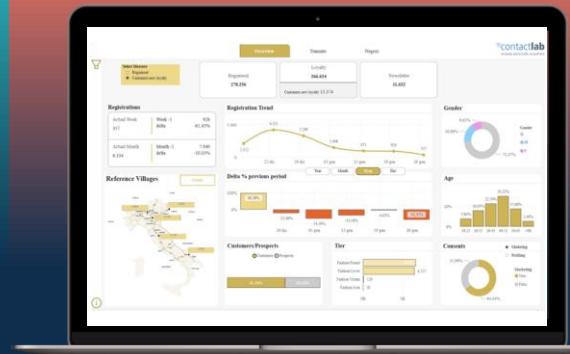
Overview
Trends
Report
contactlab
Select Measure
Registered
Customers new loyalty
Registered
170.156
Loyalty
366.634
Newsletter
11.033
Customers new loyalty 13.374
Registrations
Actual Week
Week -1
Delta
Actual Month
Month -1
Delta
Registration Trend
Gender
Reference Villages
Delta % previous period
Year
Month
Week
Day
Age
Customers/Prospects
Customers
Prospects
Tier
Consents
Marketing
Profiling